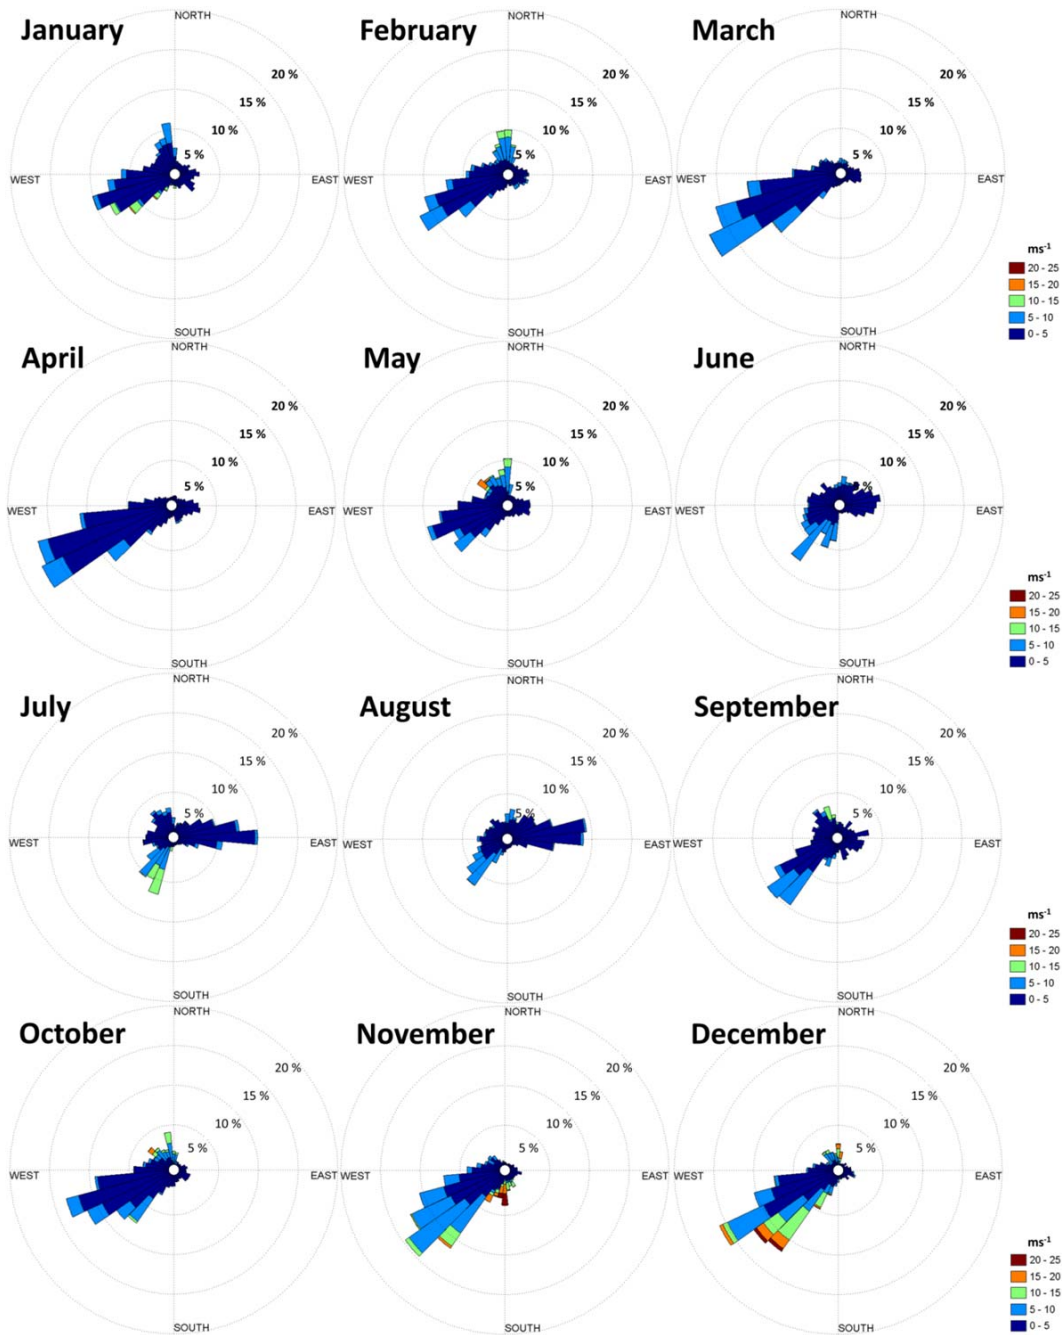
January
NORTH
20 %
15 %
10 %
5 %
WEST
EAST
SOUTH

February
NORTH
20 %
15 %
10 %
5 %
WEST
EAST
SOUTH

March
NORTH
20 %
15 %
10 %
5 %
WEST
EAST
SOUTH

ms-1
20 - 25
15 - 20
10 - 15
5 - 10
0 - 5

April
NORTH
20 %
15 %
10 %
5 %
WEST
EAST
SOUTH

May
NORTH
20 %
15 %
10 %
5 %
WEST
EAST
SOUTH

June
NORTH
20 %
15 %
10 %
5 %
WEST
EAST
SOUTH

ms-1
20 - 25
15 - 20
10 - 15
5 - 10
0 - 5

July
NORTH
20 %
15 %
10 %
5 %
WEST
EAST
SOUTH

August
NORTH
20 %
15 %
10 %
5 %
WEST
EAST
SOUTH

September
NORTH
20 %
15 %
10 %
5 %
WEST
EAST
SOUTH

ms-1
20 - 25
15 - 20
10 - 15
5 - 10
0 - 5

October
NORTH
20 %
15 %
10 %
5 %
WEST
EAST
SOUTH

November
NORTH
20 %
15 %
10 %
5 %
WEST
EAST
SOUTH

December
NORTH
20 %
15 %
10 %
5 %
WEST
EAST
SOUTH

ms-1
20 - 25
15 - 20
10 - 15
5 - 10
0 - 5